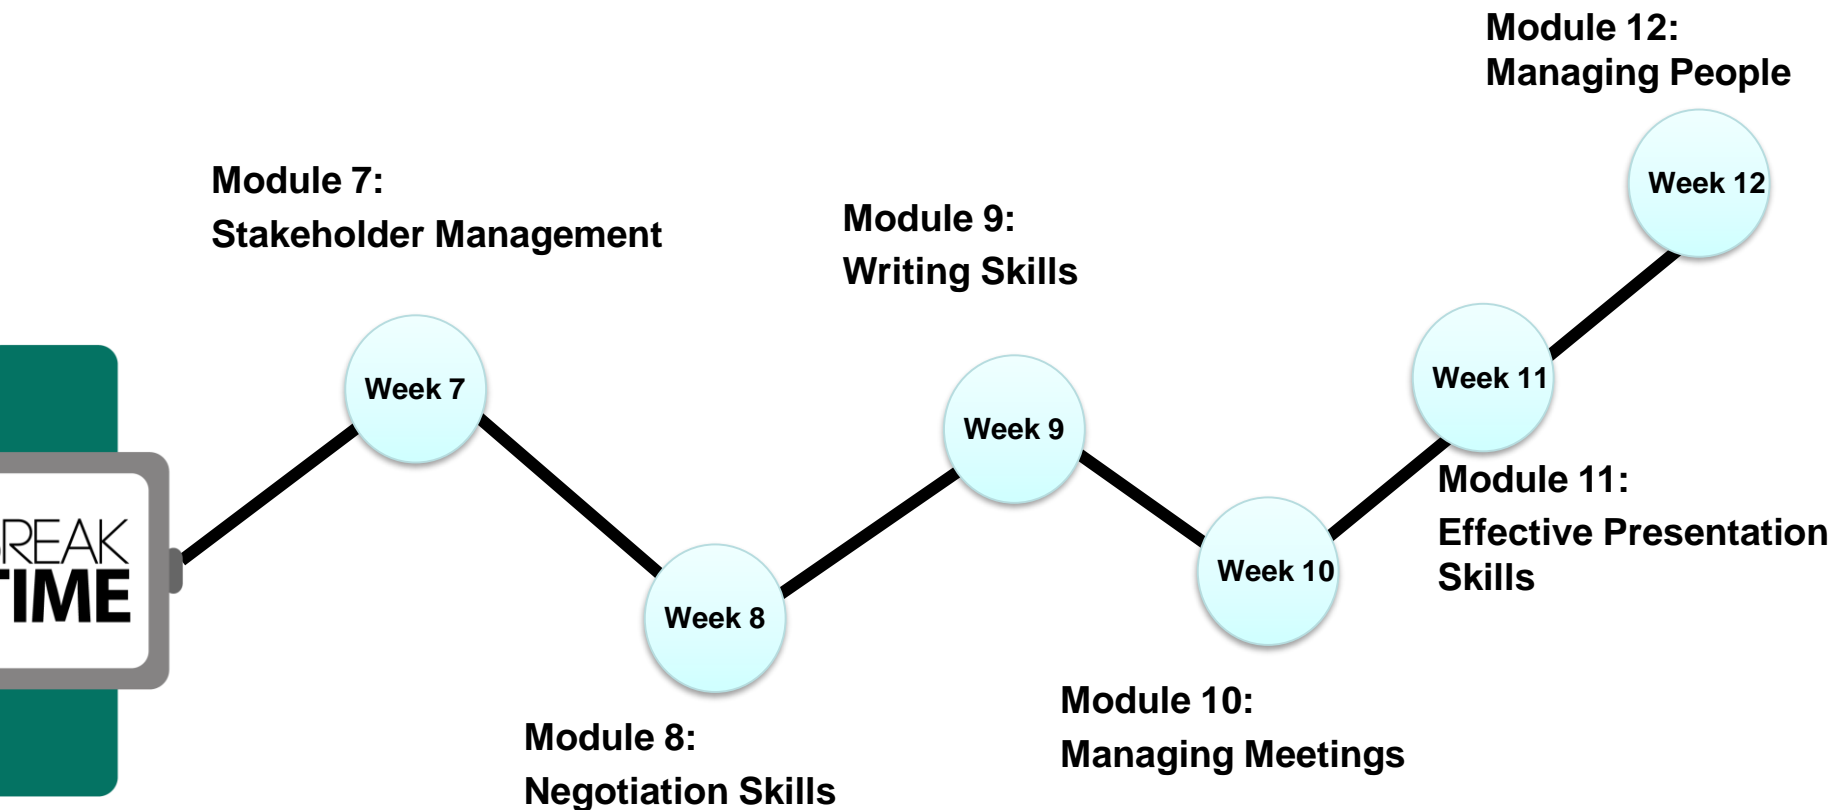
REAK
TIME

Module 7:
Stakeholder Management

Week 7

Module 8:
Negotiation Skills

Week 8

Module 9:
Writing Skills

Week 9

Week 10

Module 10:
Managing Meetings

Week 11

Module 11:
Effective Presentation Skills

Module 12:
Managing People

Week 12